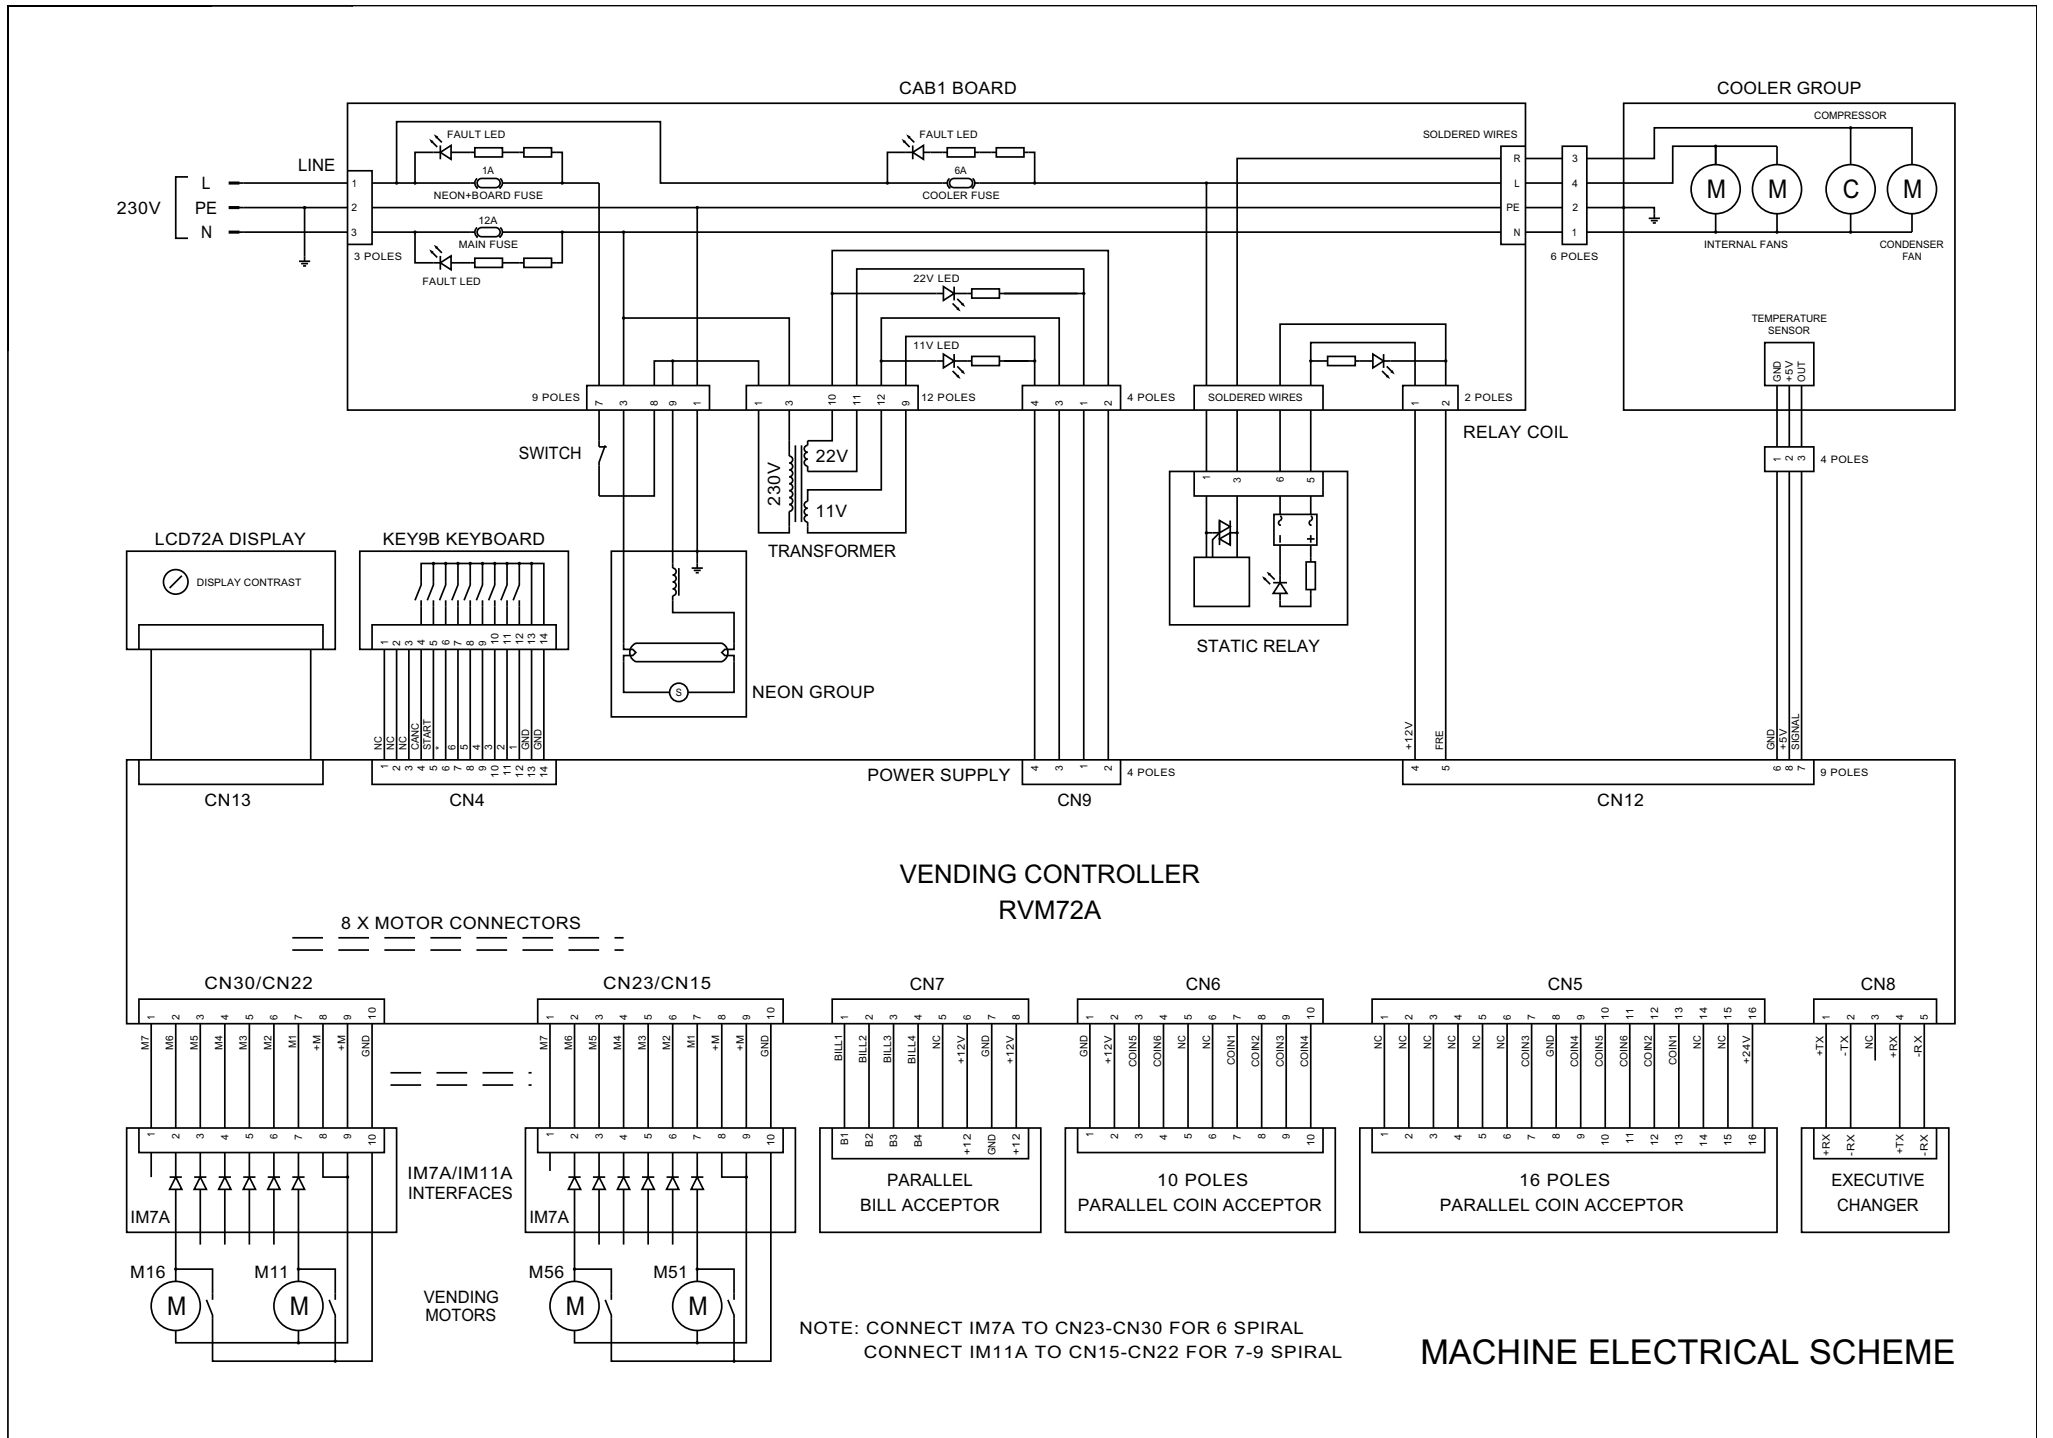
CAB1 BOARD

COOLER GROUP

COMPRESSOR

FAULT LED

FAULT LED

SOLDERED WIRES

LINE

230V L PE N

1 2 3

1A
NEON+BOARD FUSE

6A
COOLER FUSE

12A
MAIN FUSE

R L PE N

3 4 2 1

M M C M

3 POLES

FAULT LED

6 POLES

INTERNAL FANS

CONDENSER FAN

22V LED

11V LED

TEMPERATURE SENSOR

GND +5V OUT

9 POLES 7 3 8 9 1

1 3 10 11 12 9 12 POLES

4 3 1 2 4 POLES

SOLDERED WIRES

1 2 2 POLES

SWITCH

230V 22V 11V

TRANSFORMER

RELAY COIL

1 2 3 4 POLES

1 3 6 5

STATIC RELAY

LCD72A DISPLAY

DISPLAY CONTRAST

KEY9B KEYBOARD

1 2 3 4 5 6 7 8 9 10 11 12 13 14

NEON GROUP

NC NC NC CANC START * 6 5 4 3 2 1 GND GND

1 2 3 4 5 6 7 8 9 10 11 12 13 14

POWER SUPPLY

4 3 1 2 4 POLES

+12V FRE

4 5

GND +5V SIGNAL

6 8 7 9 POLES

CN13

CN4

CN9

CN12

VENDING CONTROLLER
RVM72A

8 X MOTOR CONNECTORS

CN30/CN22

CN23/CN15

CN7

CN6

CN5

CN8

1 2 3 4 5 6 7 8 9 10

1 2 3 4 5 6 7 8 9 10

1 2 3 4 5 6 7 8

1 2 3 4 5 6 7 8 9 10

1 2 3 4 5 6 7 8 9 10 11 12 13 14 15 16

1 2 3 4 5

M7 M6 M5 M4 M3 M2 M1 +M +M GND

M7 M6 M5 M4 M3 M2 M1 +M +M GND

BILL1 BILL2 BILL3 BILL4 NC +12V GND +12V

GND +12V COIN5 COIN6 NC NC NC COIN1 COIN2 COIN3 COIN4

NC NC NC NC NC NC COIN3 GND COIN4 COIN5 COIN6 COIN2 COIN1 NC NC +24V

+TX -TX NC +RX -RX

1 2 3 4 5 6 7 8 9 10

1 2 3 4 5 6 7 8 9 10

B1 B2 B3 B4 +12 GND +12

1 2 3 4 5 6 7 8 9 10

1 2 3 4 5 6 7 8 9 10 11 12 13 14 15 16

+RX -RX +TX -RX

IM7A/IM11A INTERFACES

IM7A

IM7A

PARALLEL
BILL ACCEPTOR

10 POLES
PARALLEL COIN ACCEPTOR

16 POLES
PARALLEL COIN ACCEPTOR

EXECUTIVE
CHANGER

M16 M11

M M

VENDING MOTORS

M56 M51

M M

NOTE: CONNECT IM7A TO CN23-CN30 FOR 6 SPIRAL
CONNECT IM11A TO CN15-CN22 FOR 7-9 SPIRAL

MACHINE ELECTRICAL SCHEME